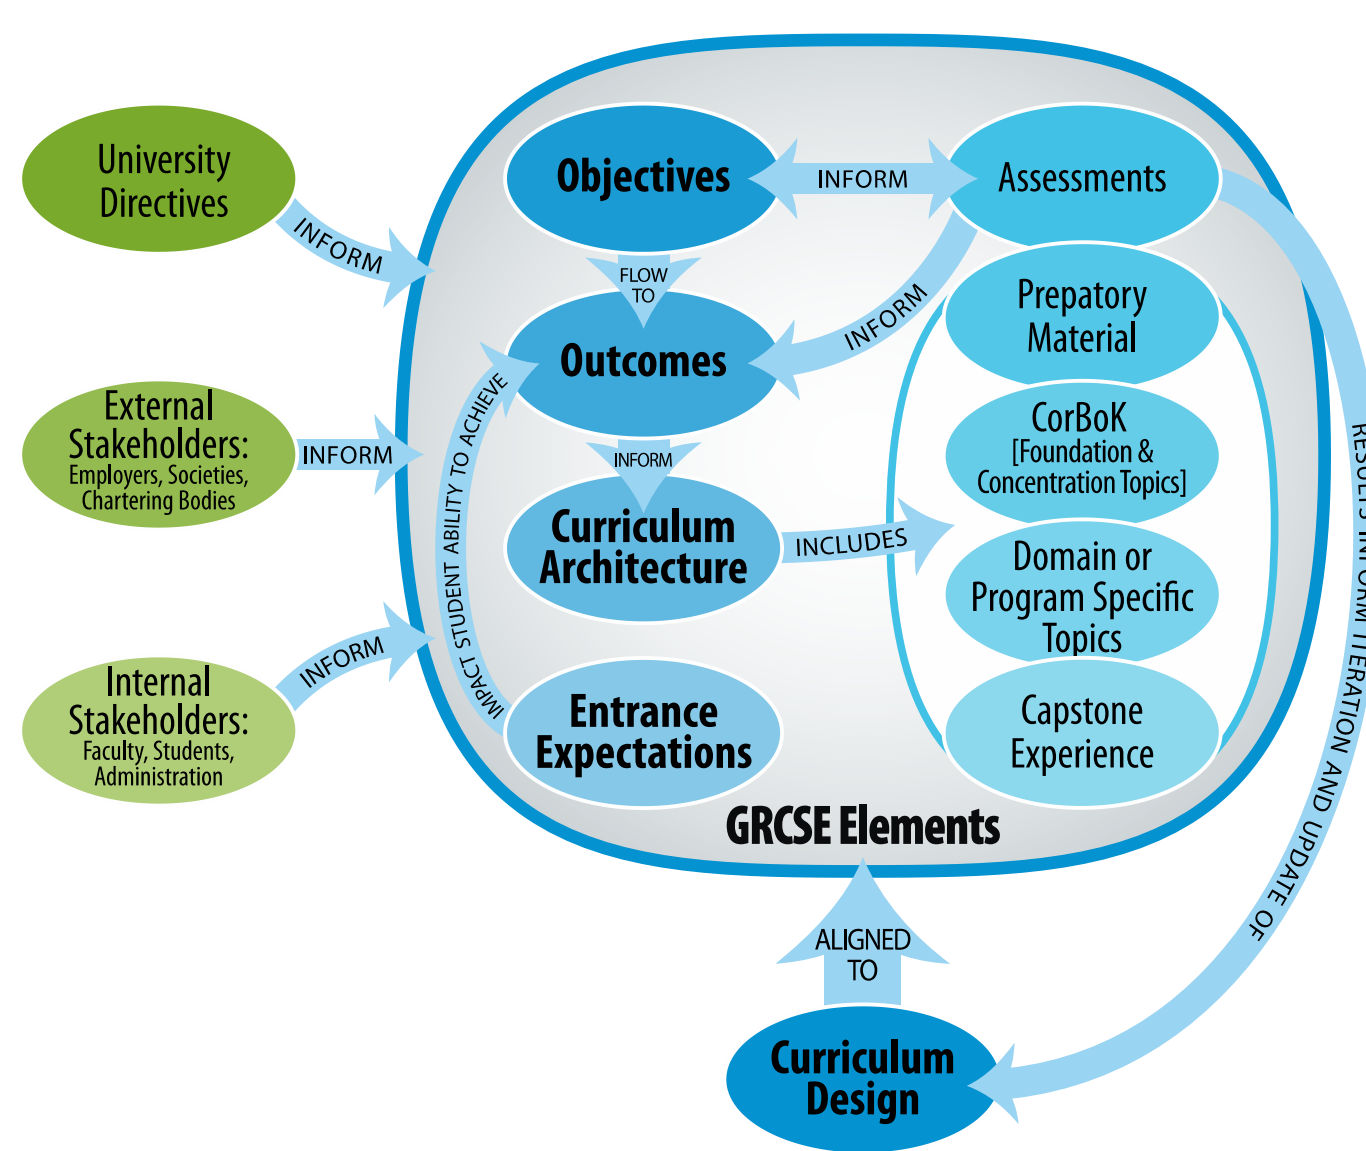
University Directives

INFORM

External Stakeholders: Employers, Societies, Chartering Bodies

INFORM

Internal Stakeholders: Faculty, Students, Administration

INFORM

Objectives

INFORM

Assessments

FLOW TO

Outcomes

INFORM

IMPACT STUDENT ABILITY TO ACHIEVE

INFORM

Curriculum Architecture

INCLUDES

Prepatory Material

CorBoK [Foundation & Concentration Topics]

Domain or Program Specific Topics

Capstone Experience

Entrance Expectations

GRCSE Elements

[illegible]ULTS INFORM ITERATION AND UPDATE OF

ALIGNED TO

Curriculum Design